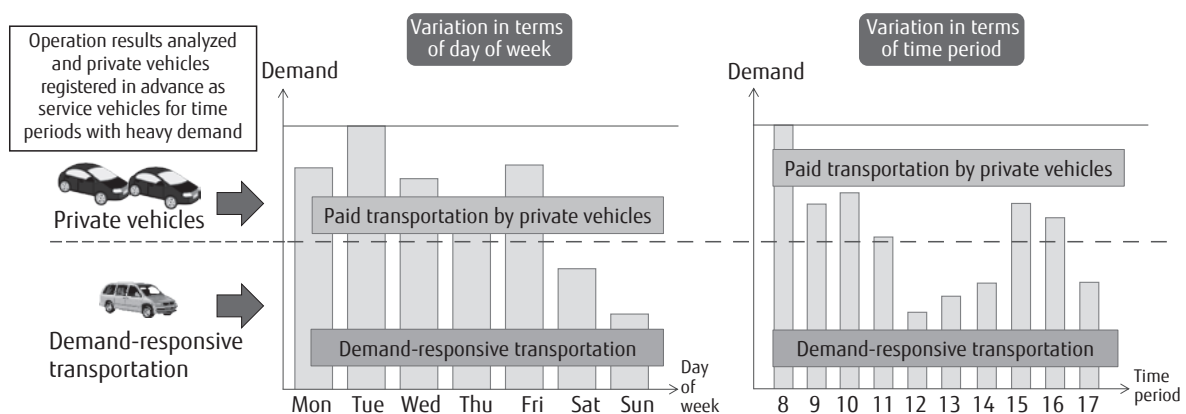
Operation results analyzed and private vehicles registered in advance as service vehicles for time periods with heavy demand

Private vehicles

Demand-responsive transportation

Variation in terms of day of week

Demand

Paid transportation by private vehicles

Demand-responsive transportation

Mon Tue Wed Thu Fri Sat Sun

Day of week

Variation in terms of time period

Demand

Paid transportation by private vehicles

Demand-responsive transportation

8 9 10 11 12 13 14 15 16 17

Time period